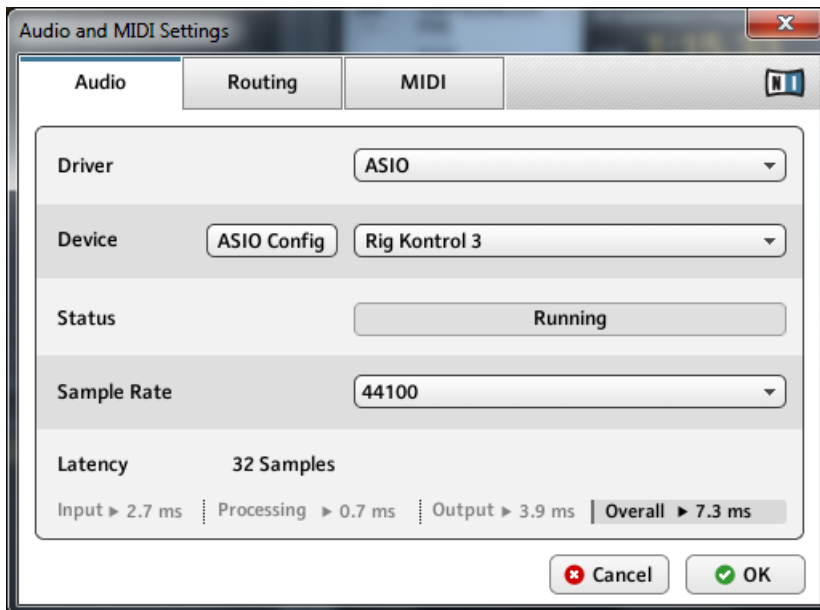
Audio and MIDI Settings

Audio | Routing | MIDI

NI

Driver ASIO

Device ASIO Config Rig Kontrol 3

Status Running

Sample Rate 44100

Latency 32 Samples

Input ► 2.7 ms | Processing ► 0.7 ms | Output ► 3.9 ms | Overall ► 7.3 ms

Cancel OK